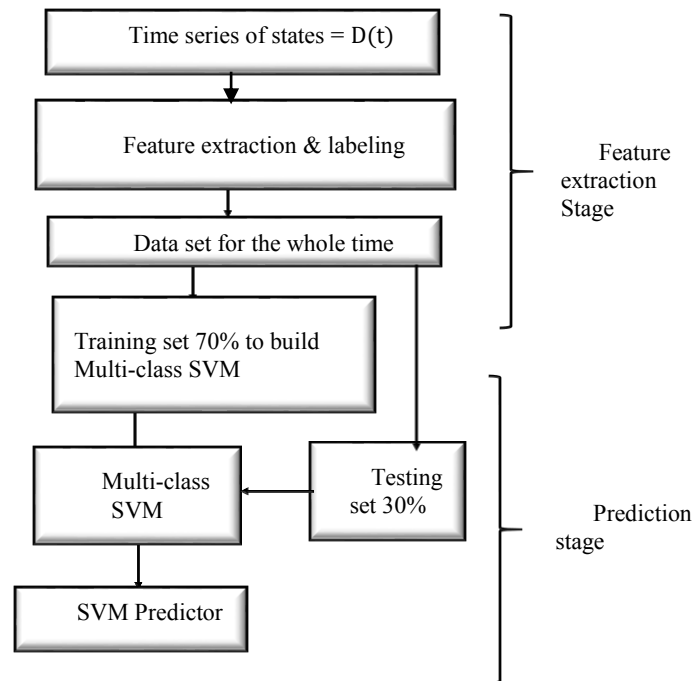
Time series of states = D(t)

Feature extraction & labeling

Data set for the whole time

Feature extraction Stage

Training set 70% to build Multi-class SVM

Multi-class SVM

Testing set 30%

Prediction stage

SVM Predictor